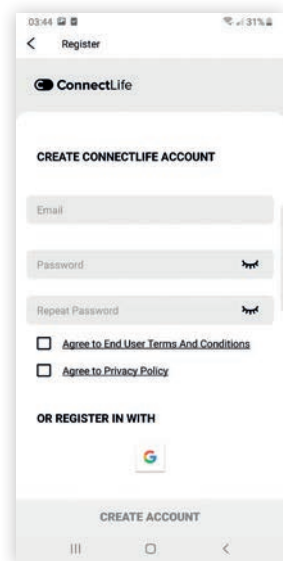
03:44
31%
<
Register

ConnectLife

CREATE CONNECTLIFE ACCOUNT

Email

Password

Repeat Password

Agree to End User Terms And Conditions

Agree to Privacy Policy

OR REGISTER IN WITH

G

CREATE ACCOUNT